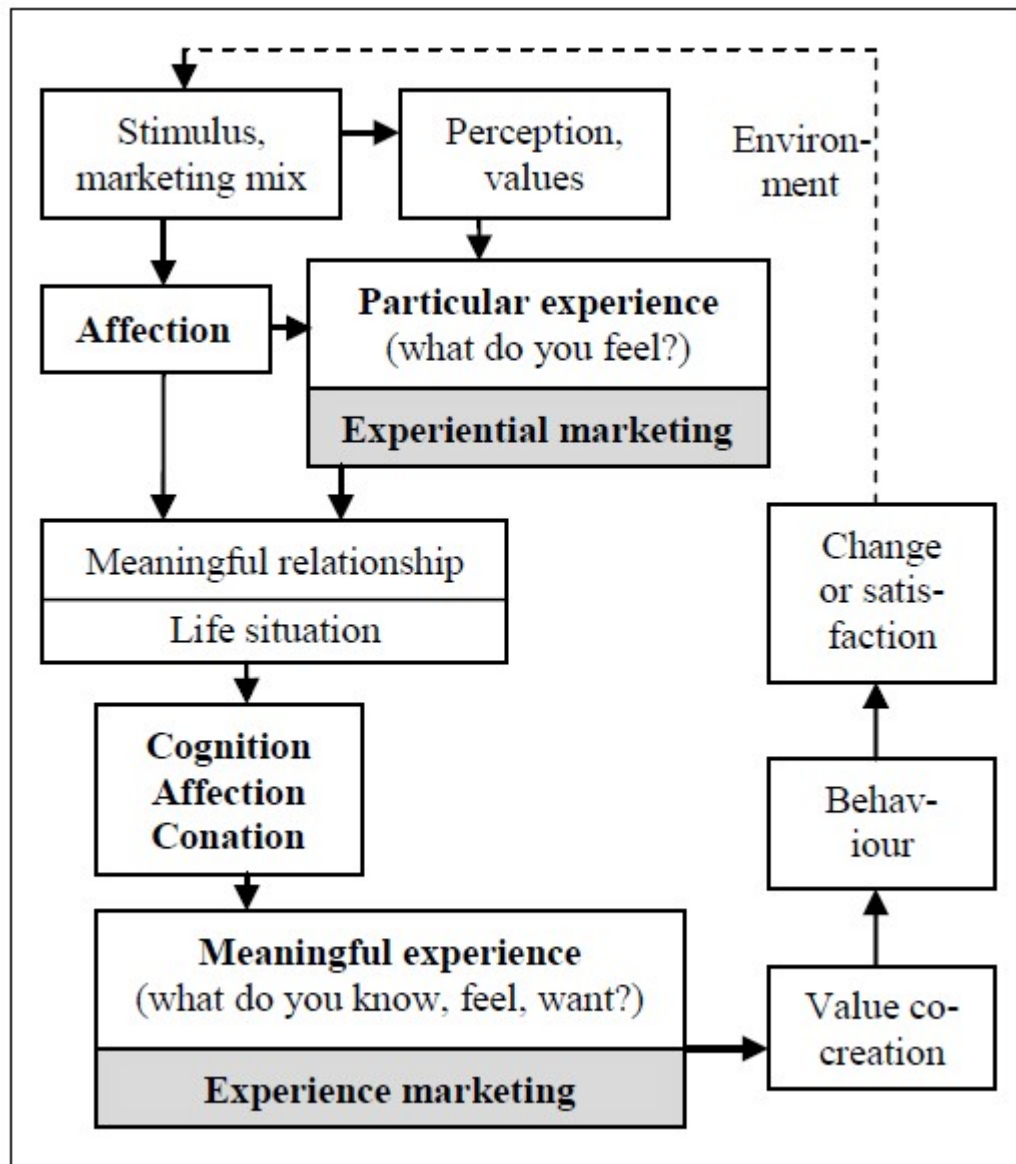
Stimulus, marketing mix

Perception, values

Environment

Affection

Particular experience
(what do you feel?)

Experiential marketing

Meaningful relationship

Life situation

Change or satisfaction

Cognition
Affection
Conation

Behaviour

Meaningful experience
(what do you know, feel, want?)

Experience marketing

Value co-creation